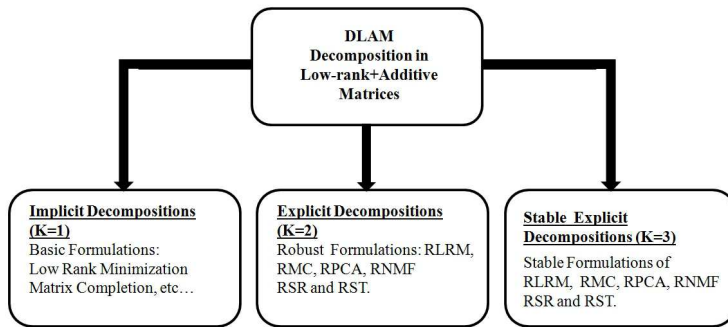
DLAM
Decomposition in
Low-rank+Additive
Matrices

Implicit Decompositions (K=1)
Basic Formulations:
Low Rank Minimization
Matrix Completion, etc…

Explicit Decompositions (K=2)
Robust Formulations: RLRM, RMC, RPCA, RNMF
RSR and RST.

Stable Explicit Decompositions (K=3)
Stable Formulations of
RLRM, RMC, RPCA, RNMF
RSR and RST.